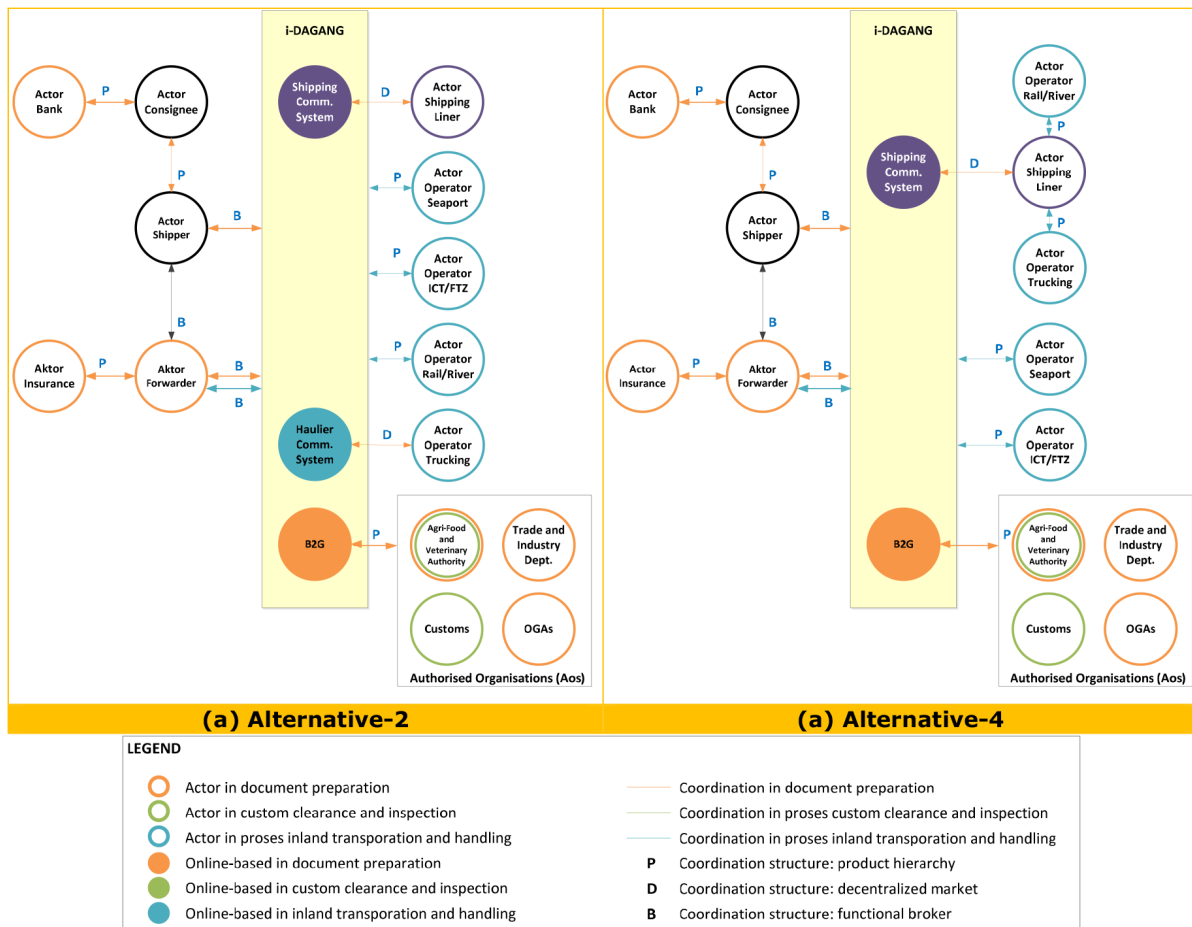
i-DAGANG

Actor Bank
P
Actor Consignee
Shipping Comm. System
D
Actor Shipping Liner
P
P
Actor Operator Seaport
Actor Shipper
B
P
Actor Operator ICT/FTZ
B
P
Aktor Insurance
P
Aktor Forwarder
B
B
Actor Operator Rail/River
Haulier Comm. System
D
Actor Operator Trucking
B2G
P
Agri-Food and Veterinary Authority
Trade and Industry Dept.
Customs
OGAs
Authorised Organisations (Aos)

(a) Alternative-2

i-DAGANG

Actor Bank
P
Actor Consignee
Actor Operator Rail/River
P
Shipping Comm. System
D
Actor Shipping Liner
P
P
Actor Shipper
B
Actor Operator Trucking
B
Actor Insurance
P
Aktor Forwarder
B
B
P
Actor Operator Seaport
P
Actor Operator ICT/FTZ
B2G
P
Agri-Food and Veterinary Authority
Trade and Industry Dept.
Customs
OGAs
Authorised Organisations (Aos)

(a) Alternative-4

LEGEND

Actor in document preparation
Actor in custom clearance and inspection
Actor in proses inland transporation and handling
Online-based in document preparation
Online-based in custom clearance and inspection
Online-based in inland transporation and handling

Coordination in document preparation
Coordination in proses custom clearance and inspection
Coordination in proses inland transporation and handling
P Coordination structure: product hierarchy
D Coordination structure: decentralized market
B Coordination structure: functional broker